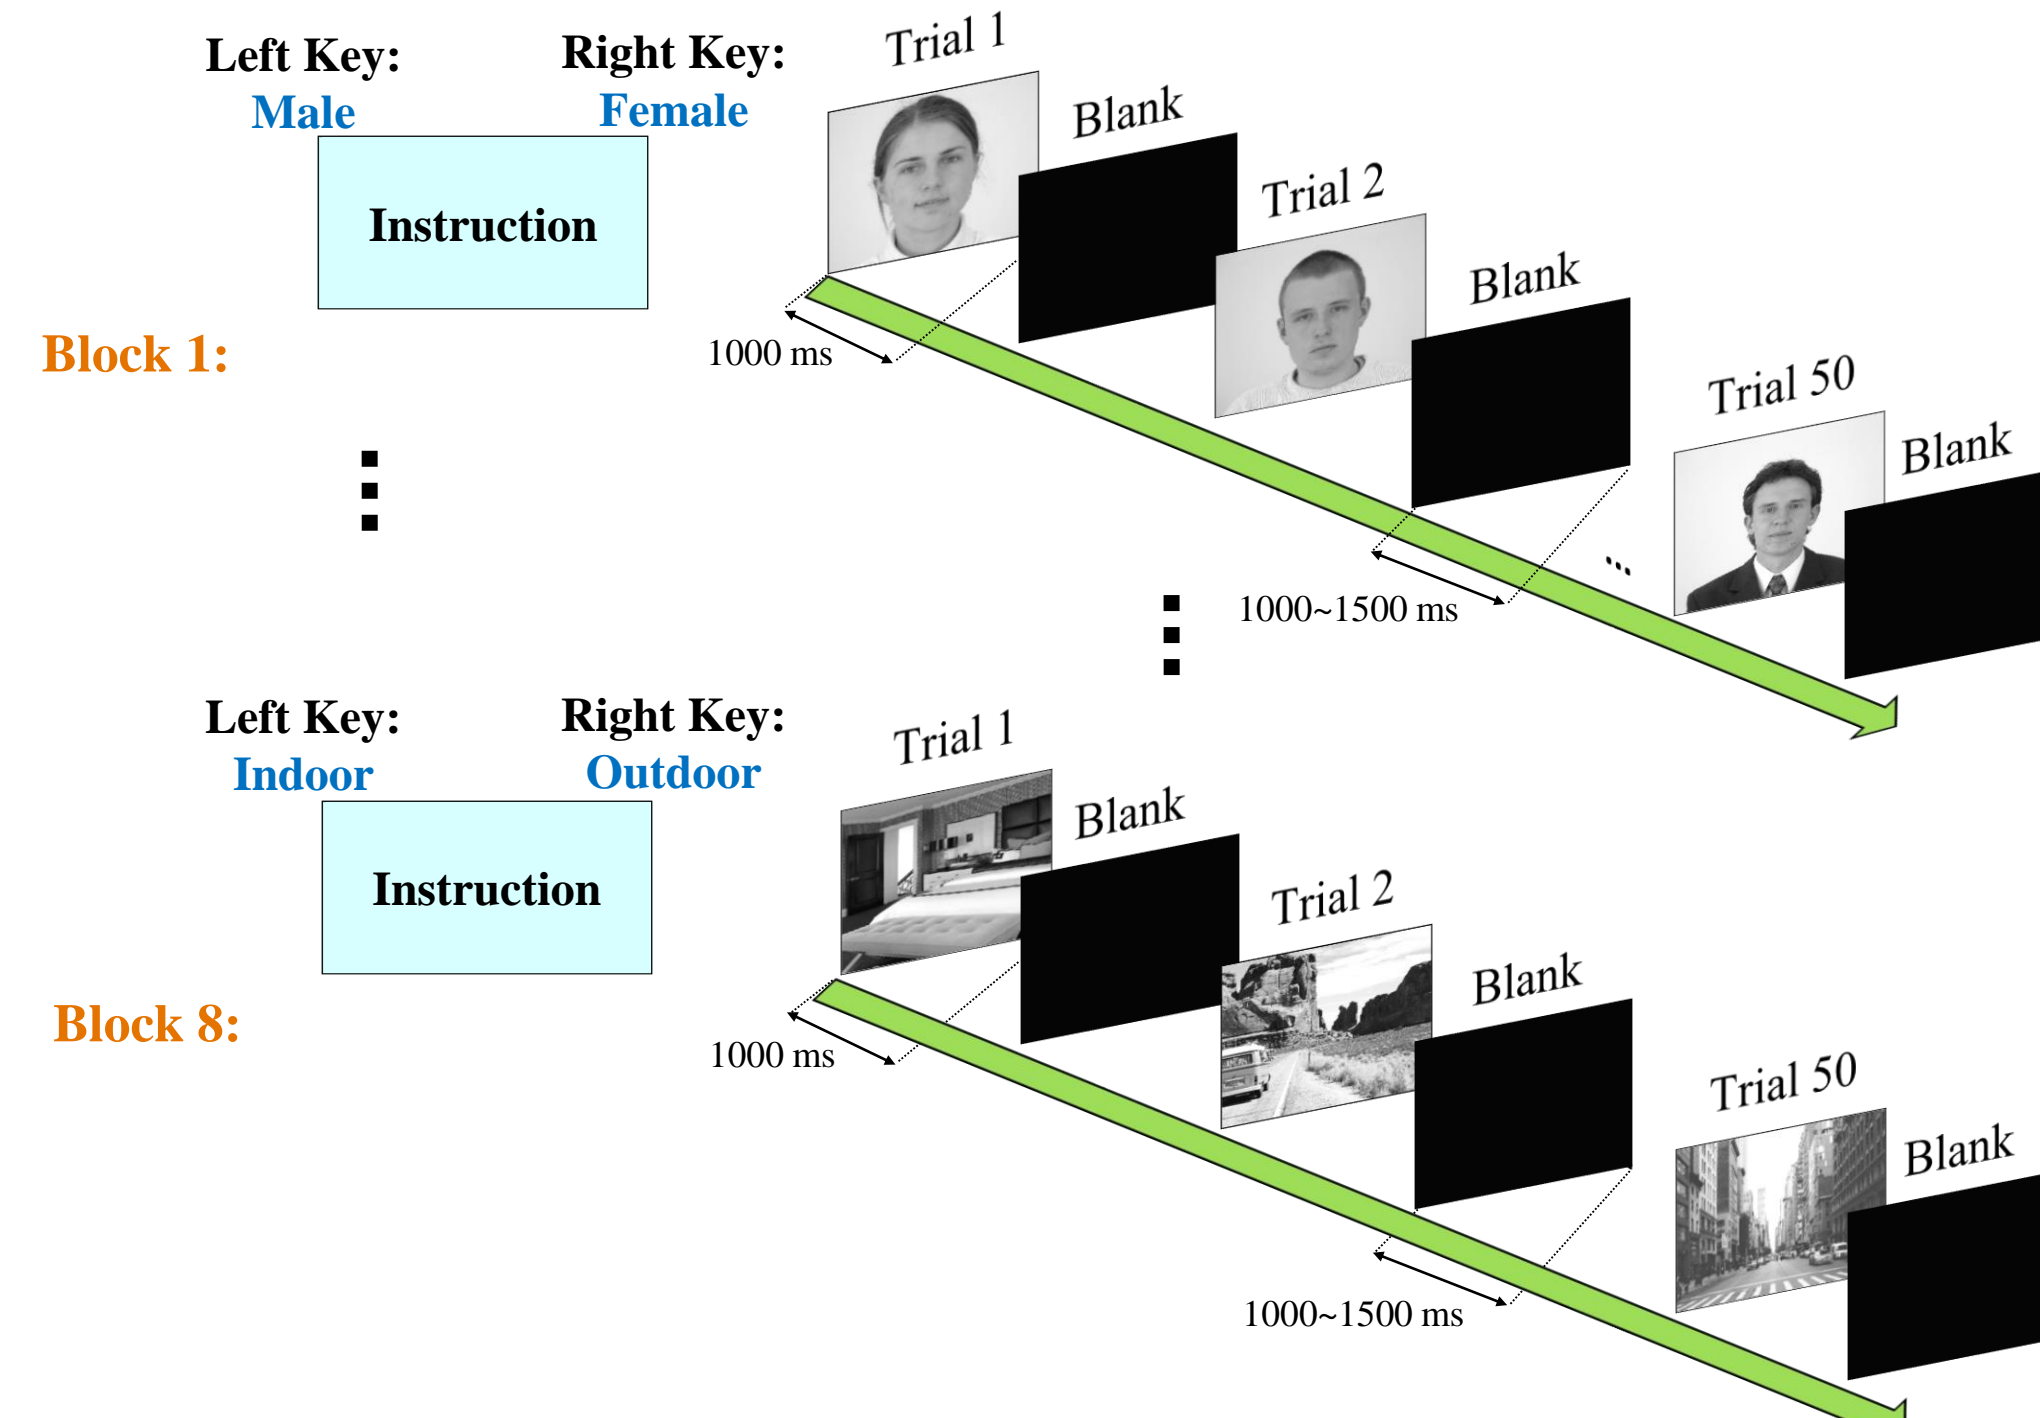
Left Key:
Male

Right Key:
Female

Instruction

Block 1:

Trial 1

Blank

Trial 2

Blank

Trial 50

Blank

1000 ms

1000~1500 ms

Left Key:
Indoor

Right Key:
Outdoor

Instruction

Block 8:

Trial 1

Blank

Trial 2

Blank

Trial 50

Blank

1000 ms

1000~1500 ms